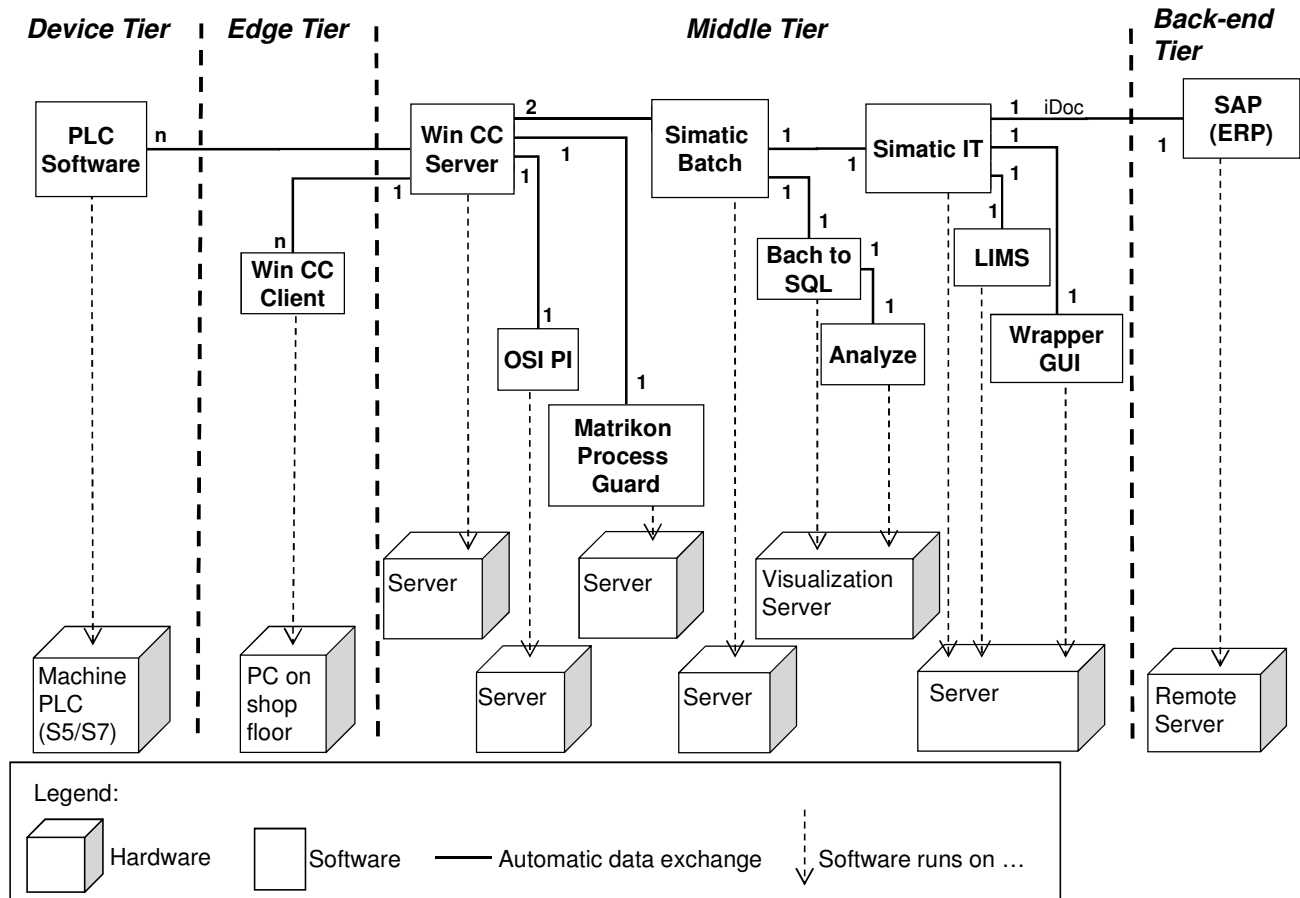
Device Tier

Edge Tier

Middle Tier

Back-end Tier

PLC Software

n

Win CC Server

2

1

1

1

Simatic Batch

1

1

Simatic IT

1

iDoc

1

SAP (ERP)

1

1

1

n

Win CC Client

1

Bach to SQL

1

1

LIMS

1

1

OSI PI

1

Analyze

Wrapper GUI

1

Matrikon Process Guard

Server

Server

Visualization Server

Machine PLC (S5/S7)

PC on shop floor

Server

Server

Server

Remote Server

Legend:

Hardware

Software

Automatic data exchange

Software runs on …